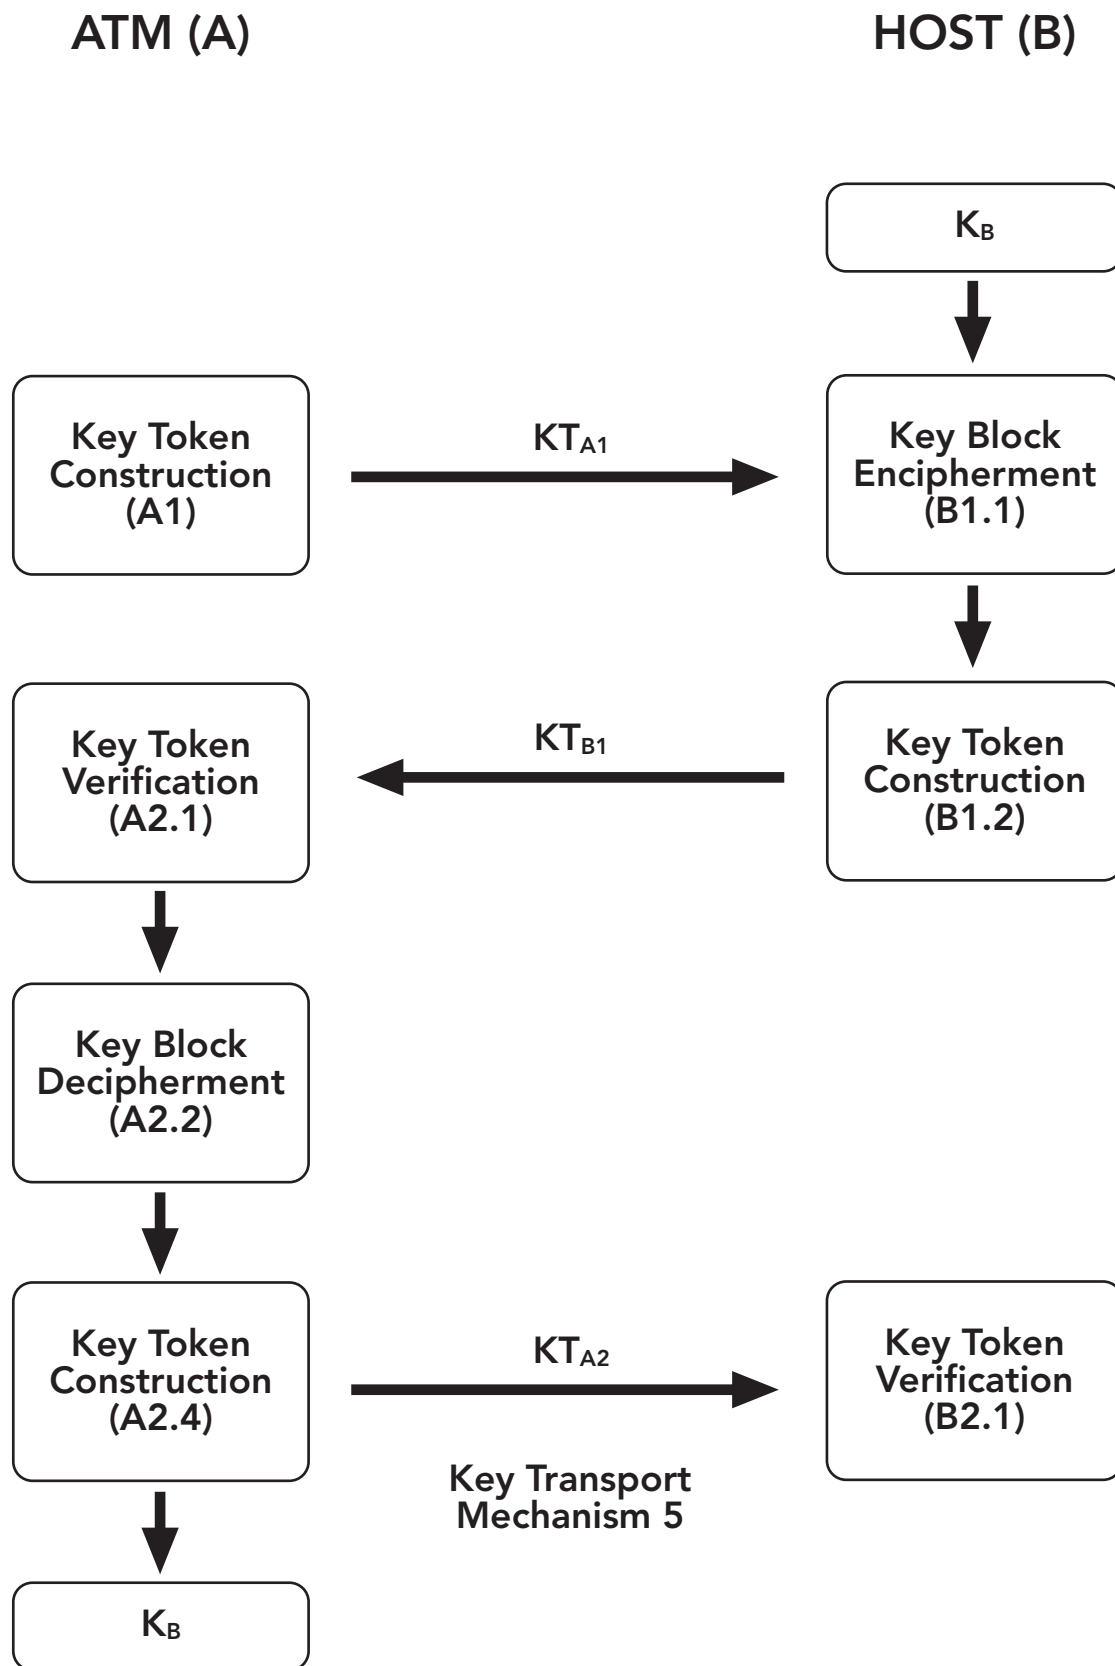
ATM (A)

HOST (B)

$K_B$

Key Token Construction (A1)

$KT_{A1}$

Key Block Encipherment (B1.1)

Key Token Verification (A2.1)

$KT_{B1}$

Key Token Construction (B1.2)

Key Block Decipherment (A2.2)

Key Token Construction (A2.4)

$KT_{A2}$

Key Token Verification (B2.1)

Key Transport Mechanism 5

$K_B$